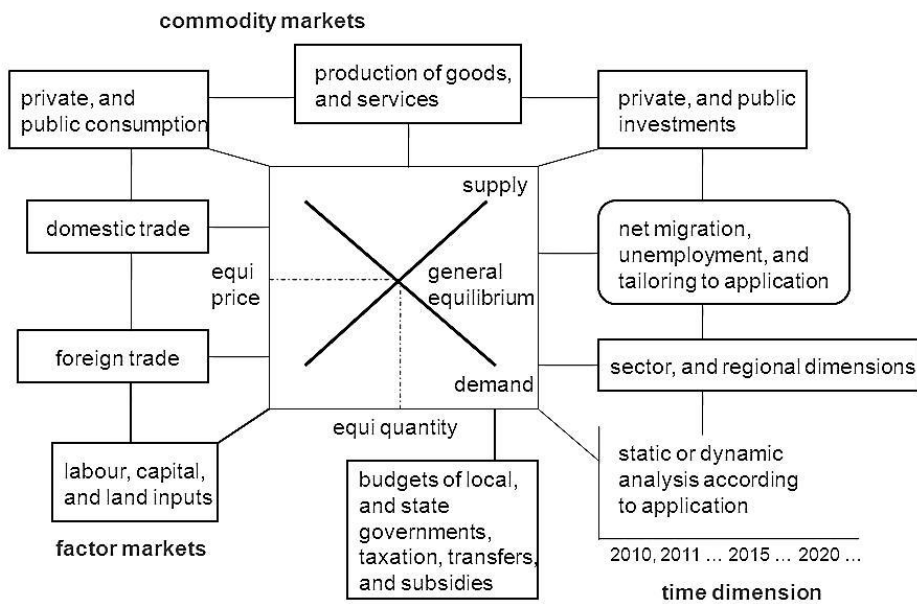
commodity markets

private, and public consumption

production of goods, and services

private, and public investments

supply

domestic trade

net migration, unemployment, and tailoring to application

equi price

general equilibrium

foreign trade

sector, and regional dimensions

demand

equi quantity

static or dynamic analysis according to application

labour, capital, and land inputs

budgets of local, and state governments, taxation, transfers, and subsidies

factor markets

2010, 2011 ... 2015 ... 2020 ...

time dimension